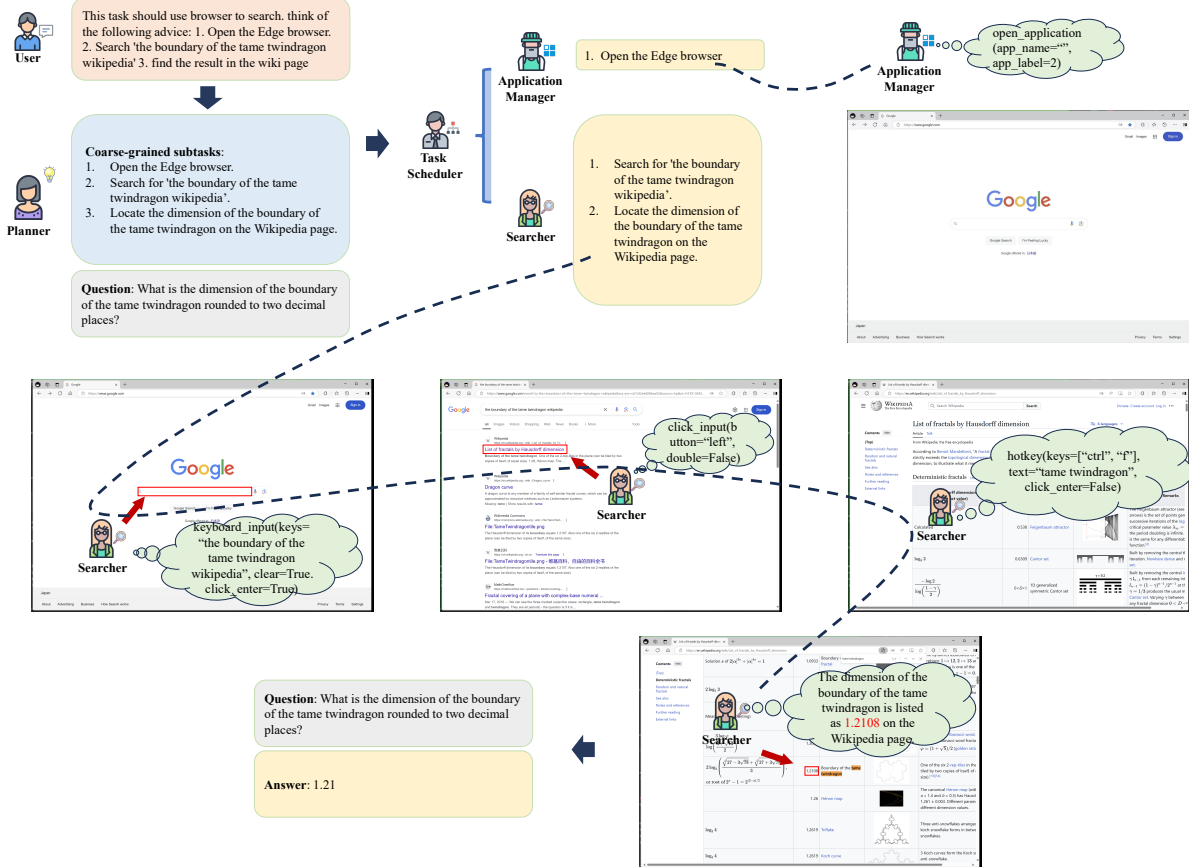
User

This task should use browser to search. think of the following advice: 1. Open the Edge browser. 2. Search 'the boundary of the tame twindragon wikipedia' 3. find the result in the wiki page

Planner

Coarse-grained subtasks:
1. Open the Edge browser.
2. Search for 'the boundary of the tame twindragon wikipedia'.
3. Locate the dimension of the boundary of the tame twindragon on the Wikipedia page.

Question: What is the dimension of the boundary of the tame twindragon rounded to two decimal places?

Task Scheduler

Application Manager

1. Open the Edge browser

Application Manager

open_application (app_name="", app_label=2)

Searcher

1. Search for 'the boundary of the tame twindragon wikipedia'.
2. Locate the dimension of the boundary of the tame twindragon on the Wikipedia page.

Google

Searcher

keyboard_input(keys= "the boundary of the tame twindragon wikipedia", clear=True. click_enter=True)

Google

the boundary of the tame twindragon wikipedia

List of fractals by Hausdorff dimension

Dragon curve

File:Tametwindragontile.png

click_input(button="left", double=False)

Searcher

List of fractals by Hausdorff dimension

hotkey(keys=["ctrl", "f"], text="tame twindragon", click_enter=False)

Searcher

Searcher

The dimension of the boundary of the tame twindragon is listed as 1.2108 on the Wikipedia page.

Question: What is the dimension of the boundary of the tame twindragon rounded to two decimal places?

Answer: 1.21